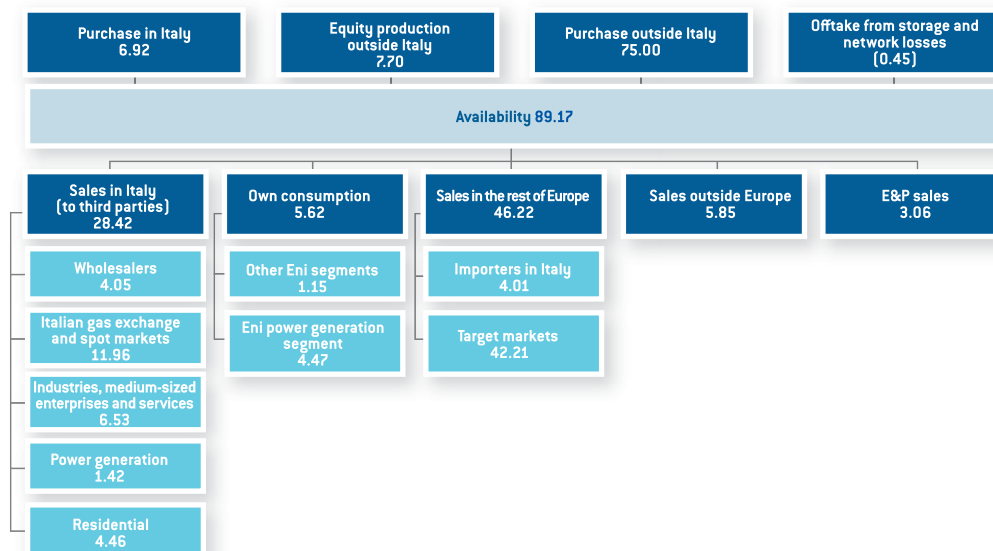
Purchase in Italy
6.92

Equity production outside Italy
7.70

Purchase outside Italy
75.00

Offtake from storage and network losses
(0.45)

Availability 89.17

Sales in Italy (to third parties)
28.42

Wholesalers
4.05

Italian gas exchange and spot markets
11.96

Industries, medium-sized enterprises and services
6.53

Power generation
1.42

Residential
4.46

Own consumption
5.62

Other Eni segments
1.15

Eni power generation segment
4.47

Sales in the rest of Europe
46.22

Importers in Italy
4.01

Target markets
42.21

Sales outside Europe
5.85

E&P sales
3.06